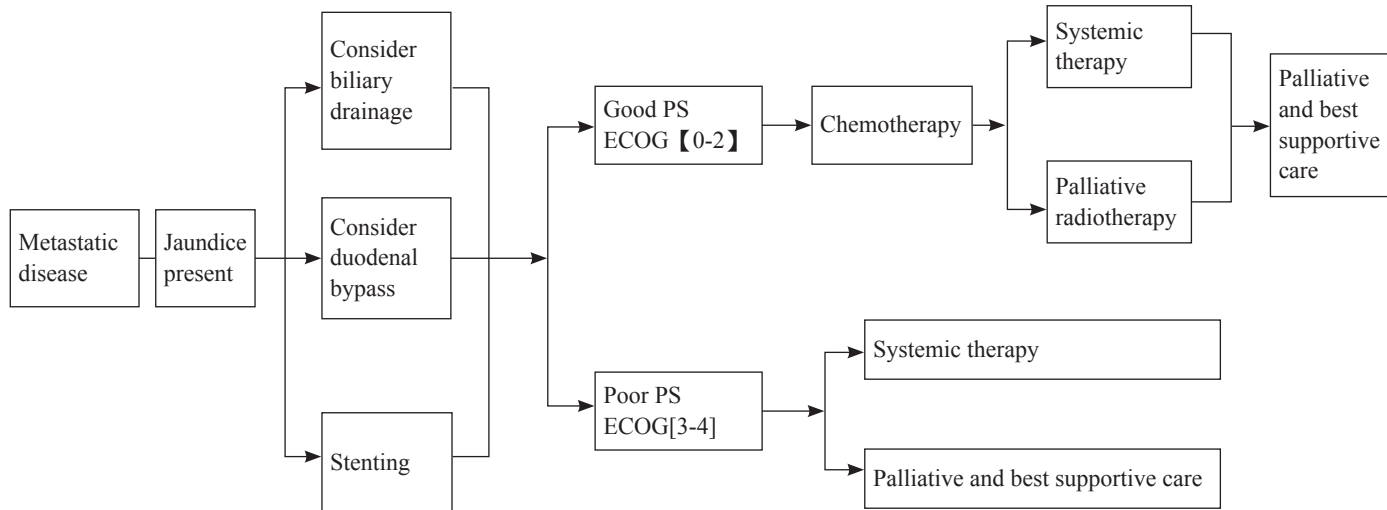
Metastatic disease

Jaundice present

Consider biliary drainage

Consider duodenal bypass

Stenting

Good PS ECOG【0-2】

Chemotherapy

Systemic therapy

Palliative radiotherapy

Palliative and best supportive care

Poor PS ECOG[3-4]

Systemic therapy

Palliative and best supportive care